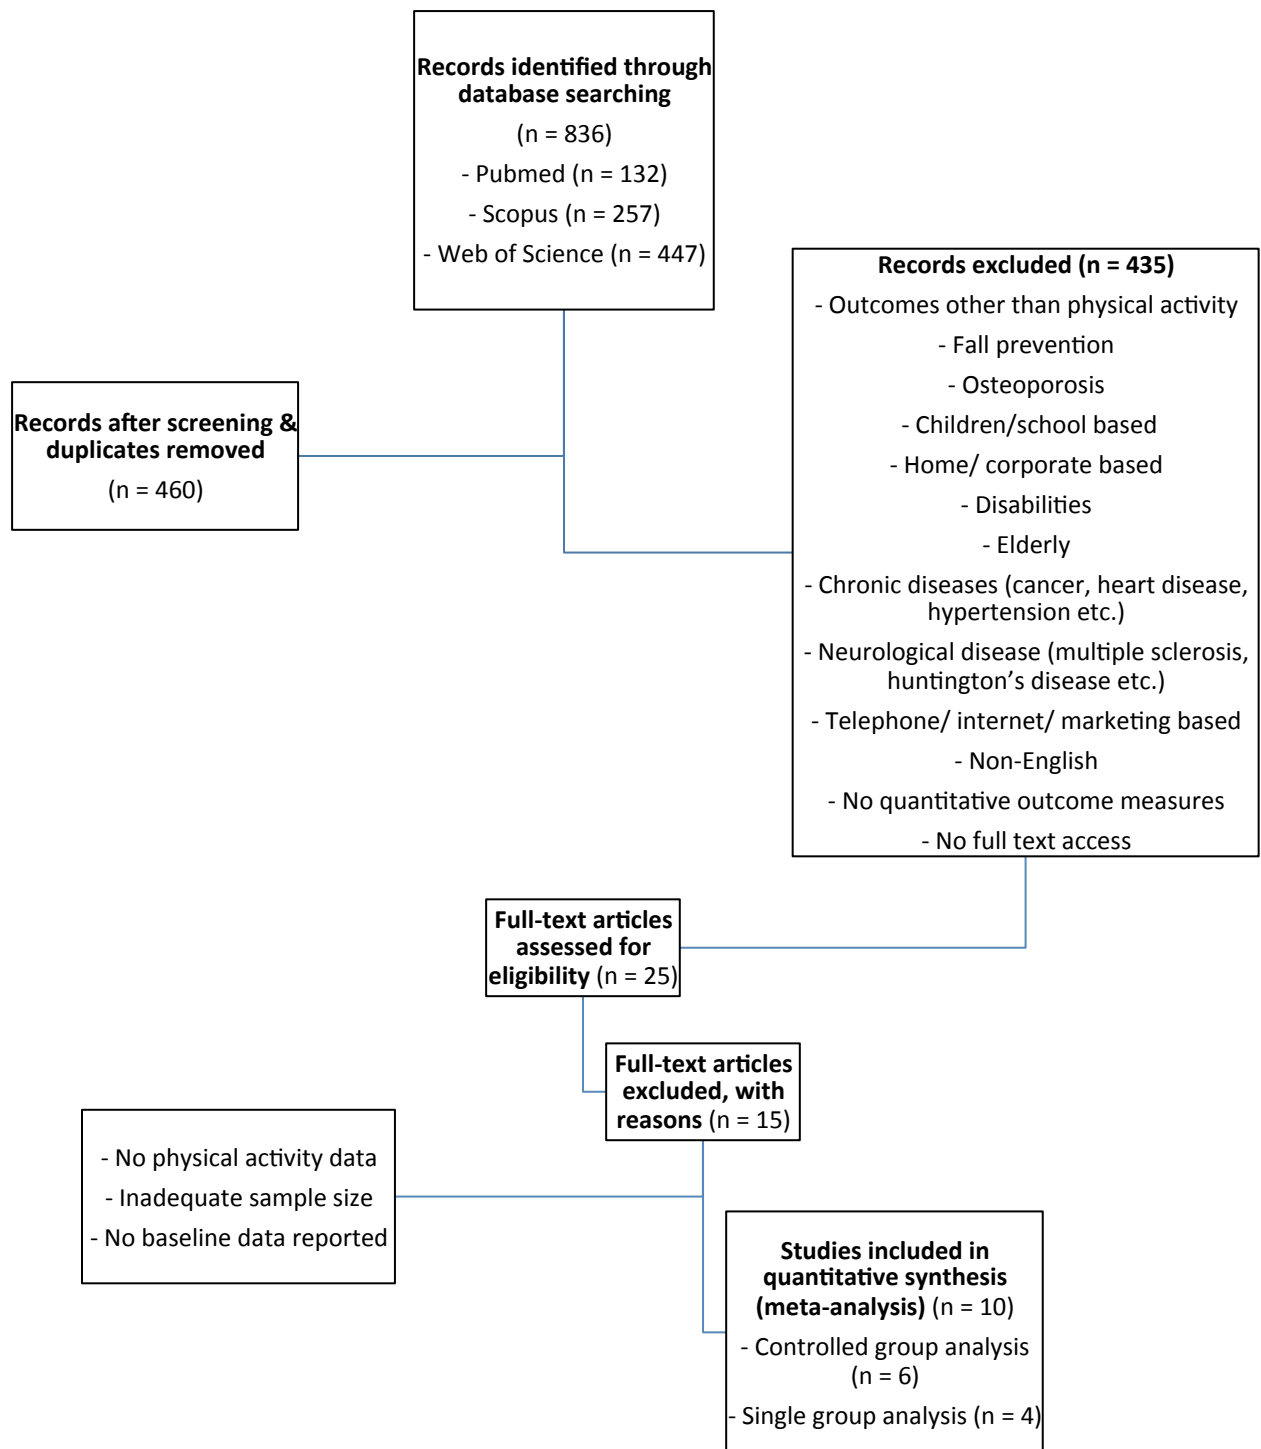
Records identified through database searching
(n = 836)
- Pubmed (n = 132)
- Scopus (n = 257)
- Web of Science (n = 447)

Records after screening & duplicates removed
(n = 460)

Records excluded (n = 435)
- Outcomes other than physical activity
- Fall prevention
- Osteoporosis
- Children/school based
- Home/ corporate based
- Disabilities
- Elderly
- Chronic diseases (cancer, heart disease, hypertension etc.)
- Neurological disease (multiple sclerosis, huntington's disease etc.)
- Telephone/ internet/ marketing based
- Non-English
- No quantitative outcome measures
- No full text access

Full-text articles assessed for eligibility (n = 25)

Full-text articles excluded, with reasons (n = 15)

- No physical activity data
- Inadequate sample size
- No baseline data reported

Studies included in quantitative synthesis (meta-analysis) (n = 10)
- Controlled group analysis (n = 6)
- Single group analysis (n = 4)